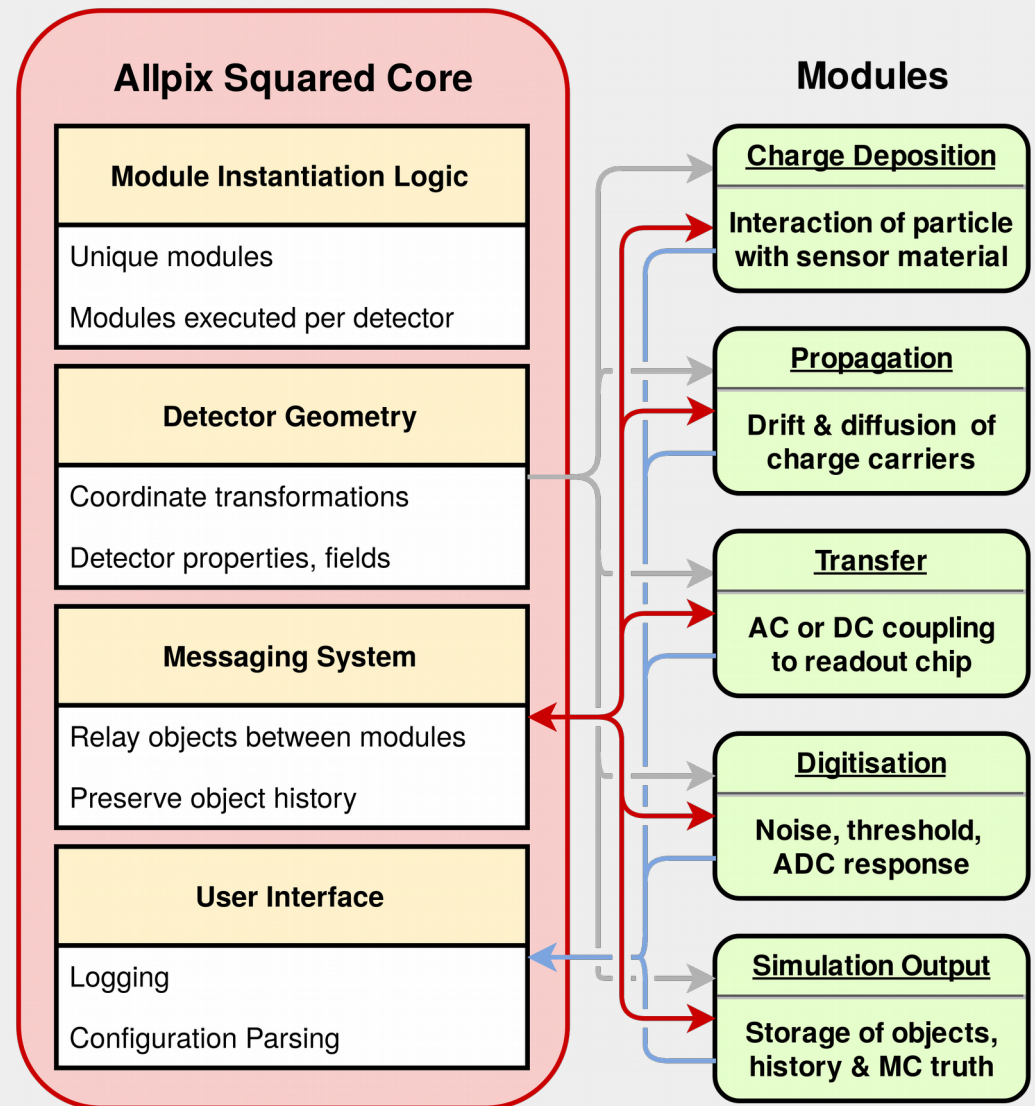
Allpix Squared Core

Module Instantiation Logic

Unique modules

Modules executed per detector

Detector Geometry

Coordinate transformations

Detector properties, fields

Messaging System

Relay objects between modules

Preserve object history

User Interface

Logging

Configuration Parsing

Modules

Charge Deposition

Interaction of particle with sensor material

Propagation

Drift & diffusion of charge carriers

Transfer

AC or DC coupling to readout chip

Digitisation

Noise, threshold, ADC response

Simulation Output

Storage of objects, history & MC truth